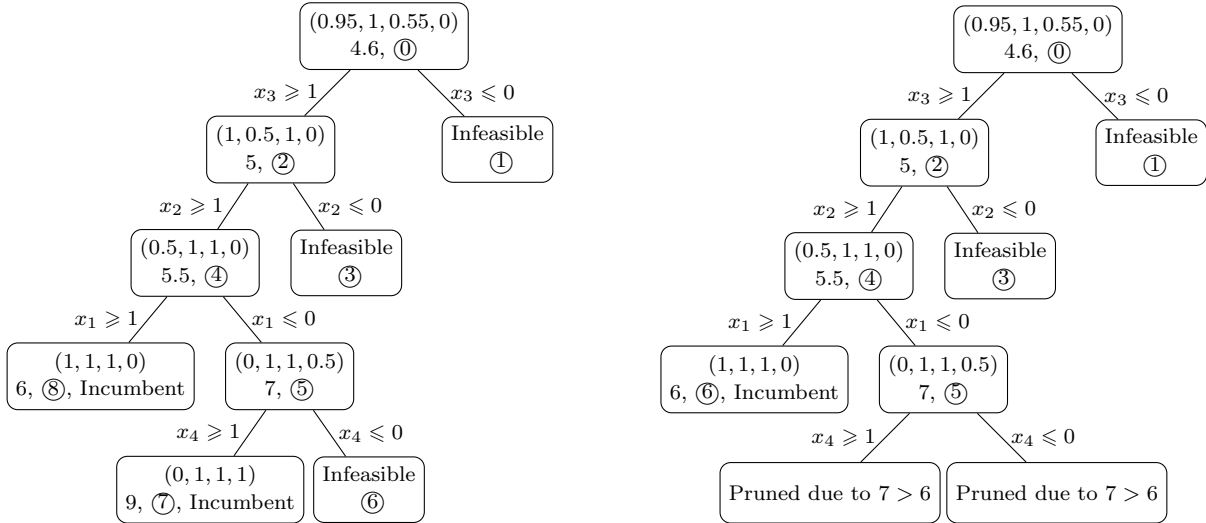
$(0.95, 1, 0.55, 0)$
4.6, ⓪

$x_3 \geqslant 1$

$x_3 \leqslant 0$

$(1, 0.5, 1, 0)$
5, ②

Infeasible
①

$x_2 \geqslant 1$

$x_2 \leqslant 0$

$(0.5, 1, 1, 0)$
5.5, ④

Infeasible
③

$x_1 \geqslant 1$

$x_1 \leqslant 0$

$(1, 1, 1, 0)$
6, ⑧, Incumbent

$(0, 1, 1, 0.5)$
7, ⑤

$x_4 \geqslant 1$

$x_4 \leqslant 0$

$(0, 1, 1, 1)$
9, ⑦, Incumbent

Infeasible
⑥

$(0.95, 1, 0.55, 0)$
4.6, ⓪

$x_3 \geqslant 1$

$x_3 \leqslant 0$

$(1, 0.5, 1, 0)$
5, ②

Infeasible
①

$x_2 \geqslant 1$

$x_2 \leqslant 0$

$(0.5, 1, 1, 0)$
5.5, ④

Infeasible
③

$x_1 \geqslant 1$

$x_1 \leqslant 0$

$(1, 1, 1, 0)$
6, ⑥, Incumbent

$(0, 1, 1, 0.5)$
7, ⑤

$x_4 \geqslant 1$

$x_4 \leqslant 0$

Pruned due to $7 > 6$

Pruned due to $7 > 6$